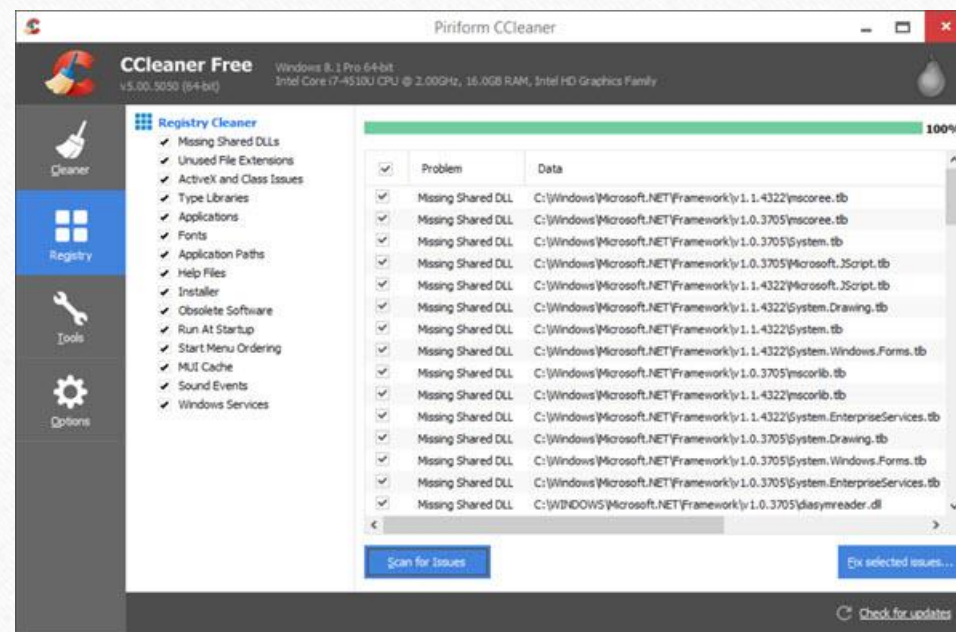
Piriform CCleaner

CCleaner Free
v5.00.5050 (64-bit)
Windows 8.1 Pro 64-bit
Intel Core i7-4510U CPU @ 2.00GHz, 16.0GB RAM, Intel HD Graphics Family

Cleaner
Registry
Tools
Options

Registry Cleaner
Missing Shared DLLs
Unused File Extensions
ActiveX and Class Issues
Type Libraries
Applications
Fonts
Application Paths
Help Files
Installer
Obsolete Software
Run At Startup
Start Menu Ordering
MUI Cache
Sound Events
Windows Services

100%

| | Problem | Data |
|---|---|---|
| ✓ | Missing Shared DLL | C:\Windows\Microsoft.NET\Framework\v1.1.4322\mscoree.tlb |
| ✓ | Missing Shared DLL | C:\Windows\Microsoft.NET\Framework\v1.0.3705\mscoree.tlb |
| ✓ | Missing Shared DLL | C:\Windows\Microsoft.NET\Framework\v1.0.3705\System.tlb |
| ✓ | Missing Shared DLL | C:\Windows\Microsoft.NET\Framework\v1.0.3705\Microsoft.JScript.tlb |
| ✓ | Missing Shared DLL | C:\Windows\Microsoft.NET\Framework\v1.1.4322\Microsoft.JScript.tlb |
| ✓ | Missing Shared DLL | C:\Windows\Microsoft.NET\Framework\v1.1.4322\System.Drawing.tlb |
| ✓ | Missing Shared DLL | C:\Windows\Microsoft.NET\Framework\v1.1.4322\System.tlb |
| ✓ | Missing Shared DLL | C:\Windows\Microsoft.NET\Framework\v1.1.4322\System.Windows.Forms.tlb |
| ✓ | Missing Shared DLL | C:\Windows\Microsoft.NET\Framework\v1.0.3705\mscorlib.tlb |
| ✓ | Missing Shared DLL | C:\Windows\Microsoft.NET\Framework\v1.1.4322\mscorlib.tlb |
| ✓ | Missing Shared DLL | C:\Windows\Microsoft.NET\Framework\v1.1.4322\System.EnterpriseServices.tlb |
| ✓ | Missing Shared DLL | C:\Windows\Microsoft.NET\Framework\v1.0.3705\System.Drawing.tlb |
| ✓ | Missing Shared DLL | C:\Windows\Microsoft.NET\Framework\v1.0.3705\System.Windows.Forms.tlb |
| ✓ | Missing Shared DLL | C:\Windows\Microsoft.NET\Framework\v1.0.3705\System.EnterpriseServices.tlb |
| ✓ | Missing Shared DLL | C:\WINDOWS\Microsoft.NET\Framework\v1.0.3705\diasymreader.dll |

Scan for Issues
Fix selected issues...
Check for updates